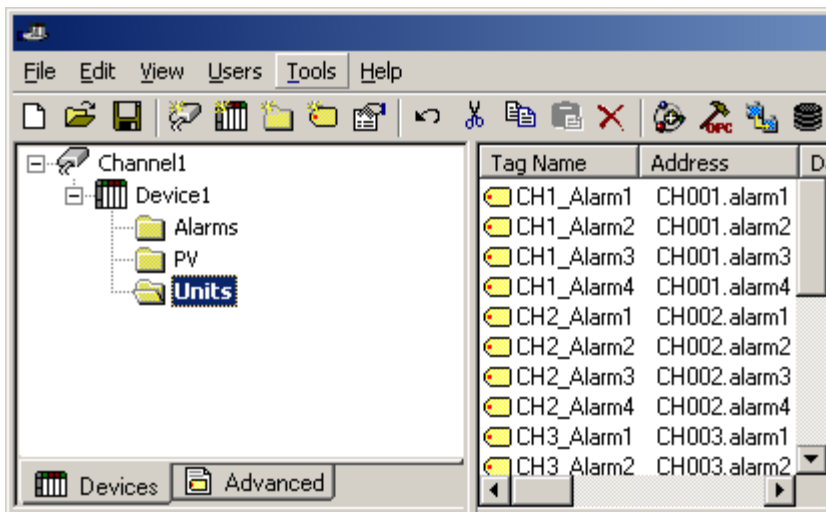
File Edit View Users Tools Help

Channel1
Device1
Alarms
PV
Units

| Tag Name | Address | D |
|---|---|---|
| CH1_Alarm1 | CH001.alarm1 | |
| CH1_Alarm2 | CH001.alarm2 | |
| CH1_Alarm3 | CH001.alarm3 | |
| CH1_Alarm4 | CH001.alarm4 | |
| CH2_Alarm1 | CH002.alarm1 | |
| CH2_Alarm2 | CH002.alarm2 | |
| CH2_Alarm3 | CH002.alarm3 | |
| CH2_Alarm4 | CH002.alarm4 | |
| CH3_Alarm1 | CH003.alarm1 | |
| CH3_Alarm2 | CH003.alarm2 | |

Devices Advanced